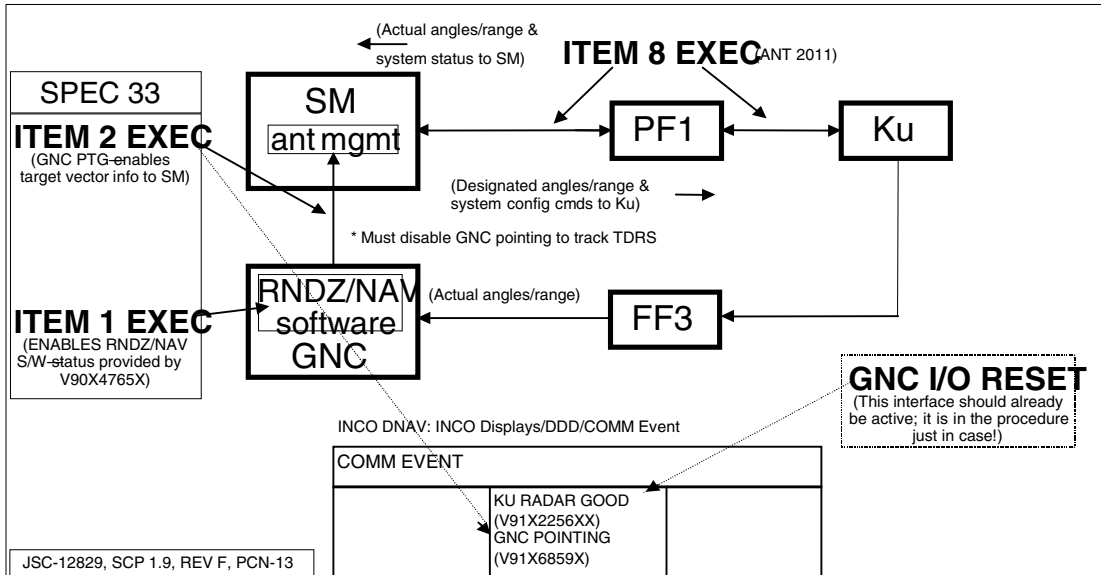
(Actual angles/range & system status to SM)

ITEM 8 EXEC (ANT 2011)

SPEC 33

ITEM 2 EXEC
(GNC PTG enables target vector info to SM)

SM
ant mgmt

PF1

Ku

(Designated angles/range & system config cmds to Ku)

* Must disable GNC pointing to track TDRS

ITEM 1 EXEC
(ENABLES RNDZ/NAV S/W status provided by V90X4765X)

RNDZ/NAV
software
GNC

(Actual angles/range)

FF3

GNC I/O RESET
(This interface should already be active; it is in the procedure just in case!)

INCO DNAV: INCO Displays/DDD/COMM Event

| COMM EVENT | | |
|---|---|---|
| | KU RADAR GOOD (V91X2256XX) GNC POINTING (V91X6859X) | |

JSC-12829, SCP 1.9, REV F, PCN-13